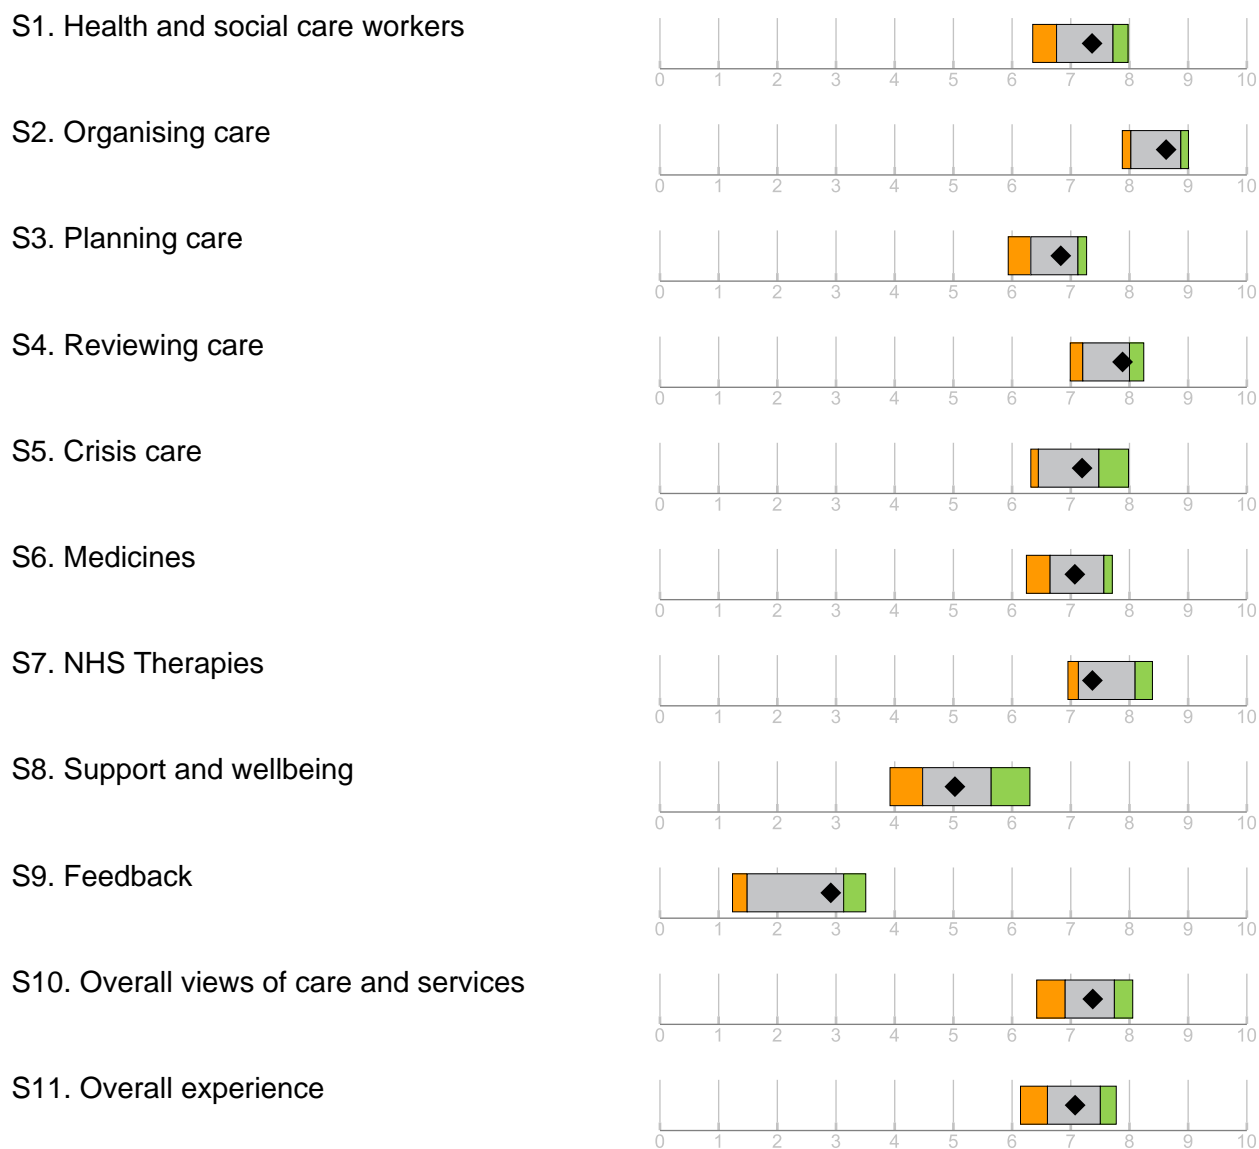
S1. Health and social care workers

0 1 2 3 4 5 6 7 8 9 10

S2. Organising care

0 1 2 3 4 5 6 7 8 9 10

S3. Planning care

0 1 2 3 4 5 6 7 8 9 10

S4. Reviewing care

0 1 2 3 4 5 6 7 8 9 10

S5. Crisis care

0 1 2 3 4 5 6 7 8 9 10

S6. Medicines

0 1 2 3 4 5 6 7 8 9 10

S7. NHS Therapies

0 1 2 3 4 5 6 7 8 9 10

S8. Support and wellbeing

0 1 2 3 4 5 6 7 8 9 10

S9. Feedback

0 1 2 3 4 5 6 7 8 9 10

S10. Overall views of care and services

0 1 2 3 4 5 6 7 8 9 10

S11. Overall experience

0 1 2 3 4 5 6 7 8 9 10